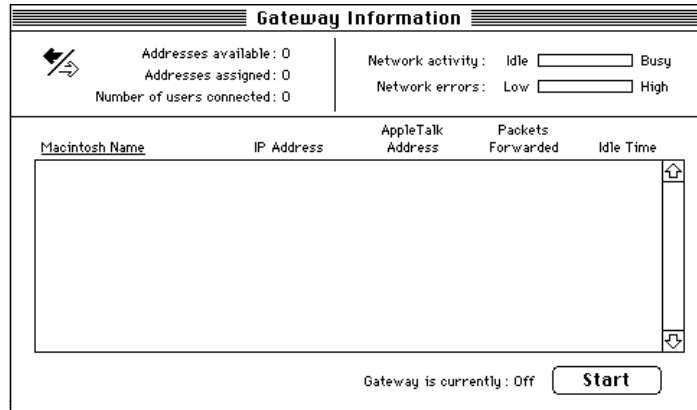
Gateway Information

Addresses available : 0
Addresses assigned : 0
Number of users connected : 0

Network activity : Idle Busy
Network errors : Low High

| Macintosh Name | IP Address | AppleTalk Address | Packets Forwarded | Idle Time |
|---|---|---|---|---|

Gateway is currently : Off

Start